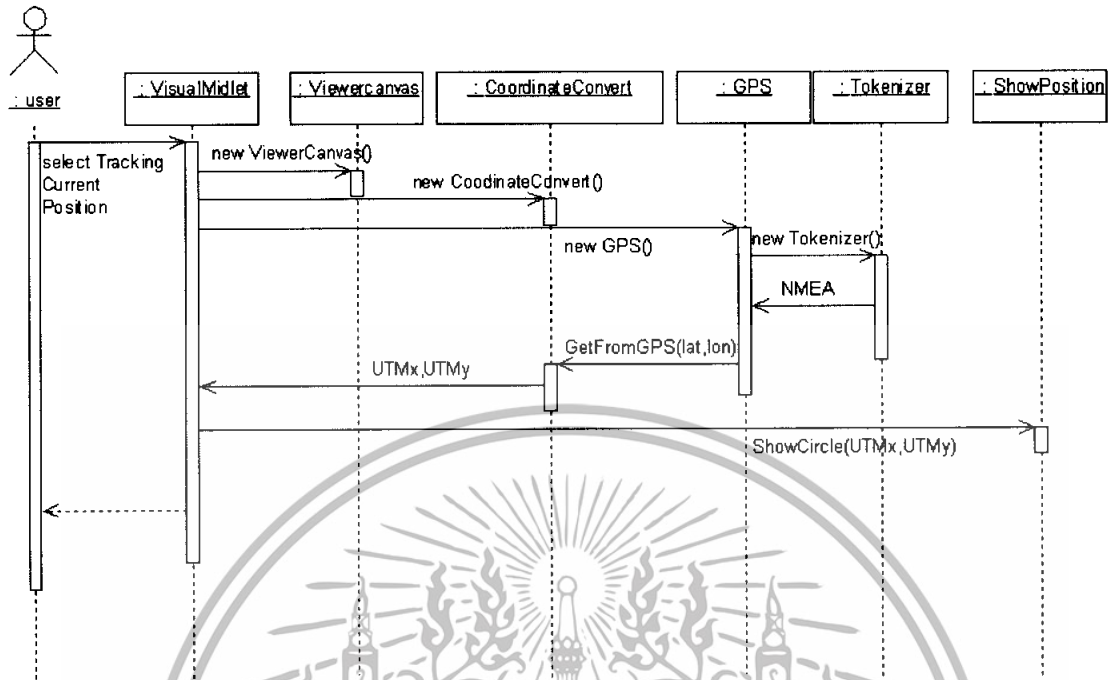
: user

: VisualMidlet

: Viewercanvas

: CoordinateConvert

: GPS

: Tokenizer

: ShowPosition

select Tracking Current Position

new ViewerCanvas()

new CoodinateConvert()

new GPS()

new Tokenizer()

NMEA

GetFromGPS(lat,lon)

UTMx,UTMy

ShowCircle(UTMx,UTMy)